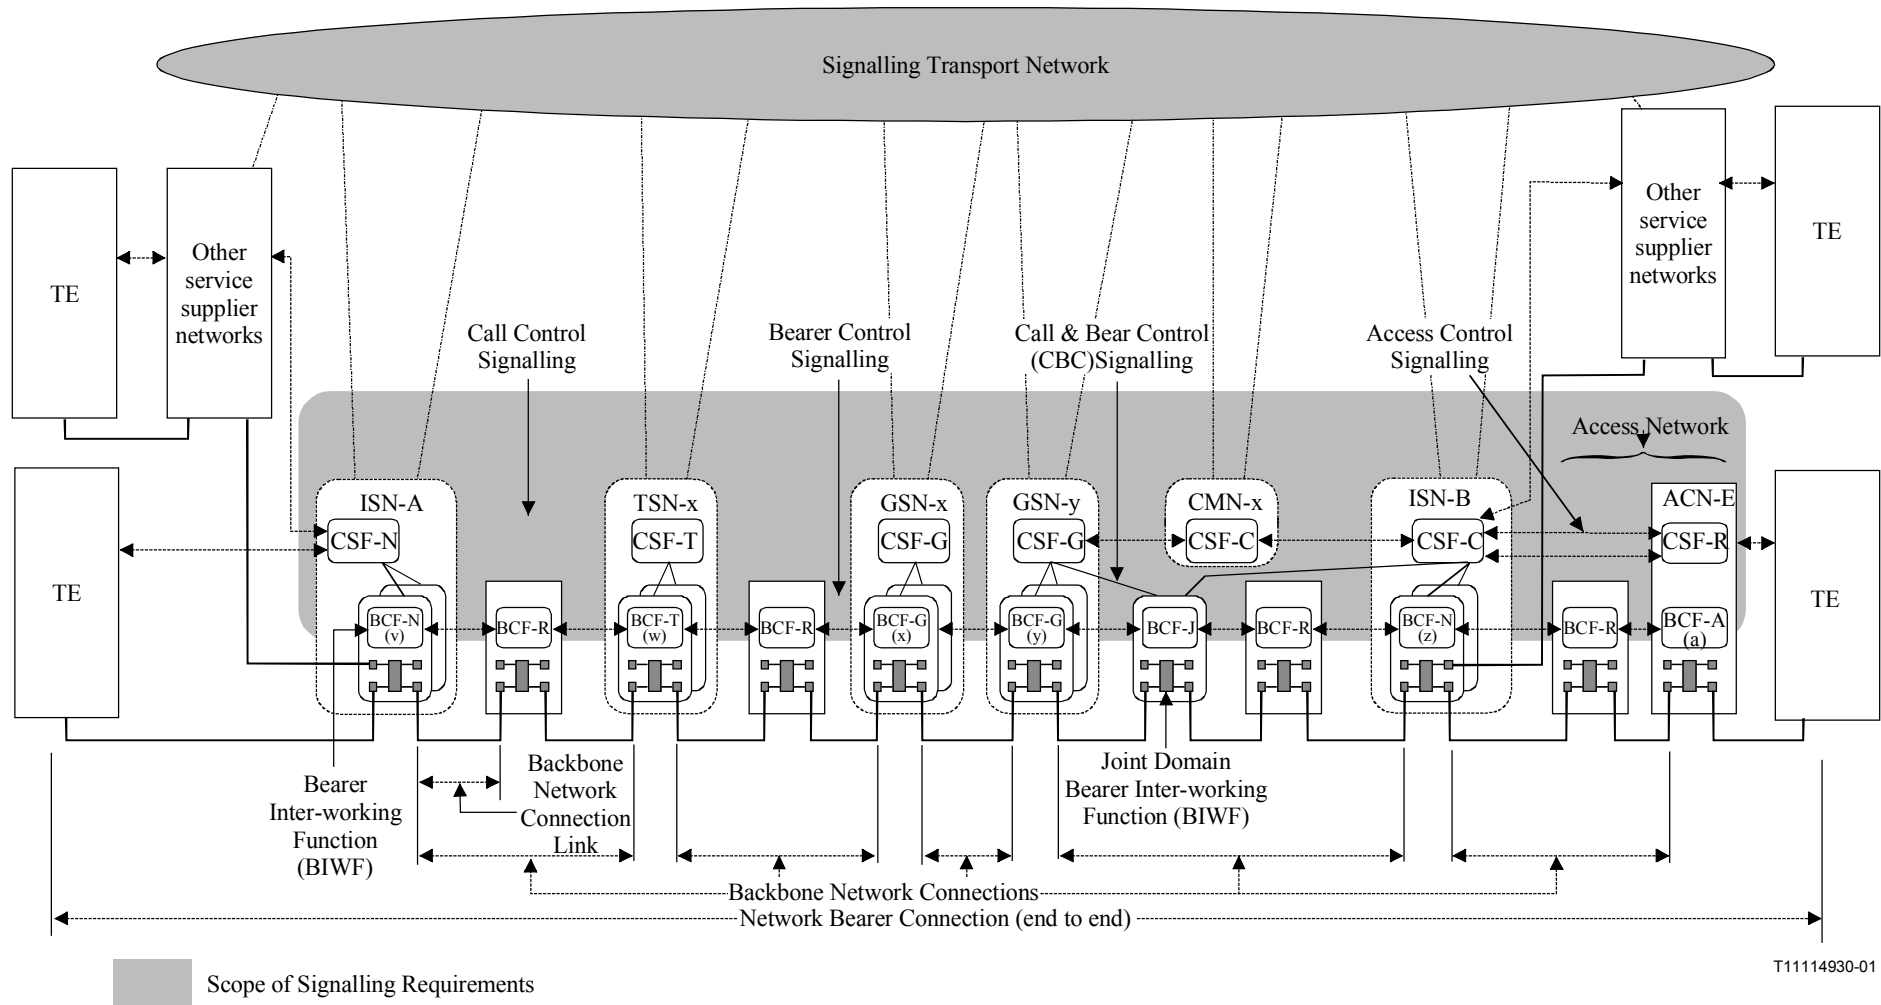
Signalling Transport Network

TE

Other service supplier networks

Other service supplier networks

TE

Call Control Signalling

Bearer Control Signalling

Call & Bear Control (CBC)Signalling

Access Control Signalling

Access Network

TE

ISN-A

CSF-N

BCF-N (v)

BCF-R

TSN-x

CSF-T

BCF-T (w)

BCF-R

GSN-x

CSF-G

BCF-G (x)

GSN-y

CSF-G

BCF-G (y)

BCF-J

BCF-R

CMN-x

CSF-C

ISN-B

CSF-C

BCF-N (z)

BCF-R

ACN-E

CSF-R

BCF-A (a)

TE

Bearer Inter-working Function (BIWF)

Backbone Network Connection Link

Joint Domain Bearer Inter-working Function (BIWF)

Backbone Network Connections

Network Bearer Connection (end to end)

Scope of Signalling Requirements

T11114930-01